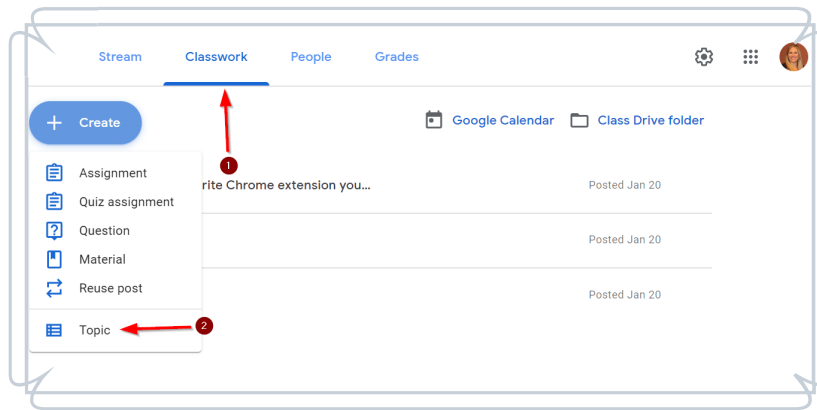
Stream Classwork People Grades

Create

Google Calendar Class Drive folder

Assignment
Quiz assignment
Question
Material
Reuse post
Topic

rite Chrome extension you...

Posted Jan 20

Posted Jan 20

Posted Jan 20

1

2